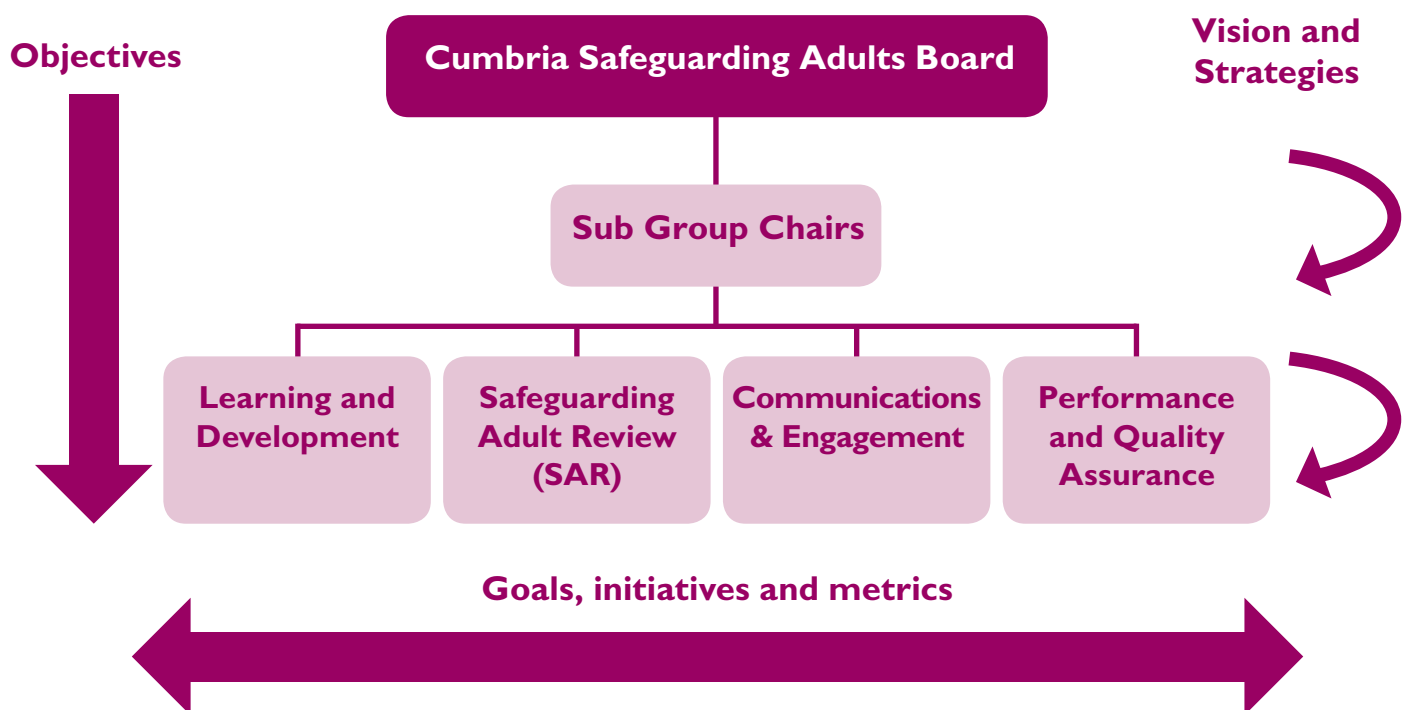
Objectives

Cumbria Safeguarding Adults Board

Vision and Strategies

Sub Group Chairs

Learning and Development

Safeguarding Adult Review (SAR)

Communications & Engagement

Performance and Quality Assurance

Goals, initiatives and metrics